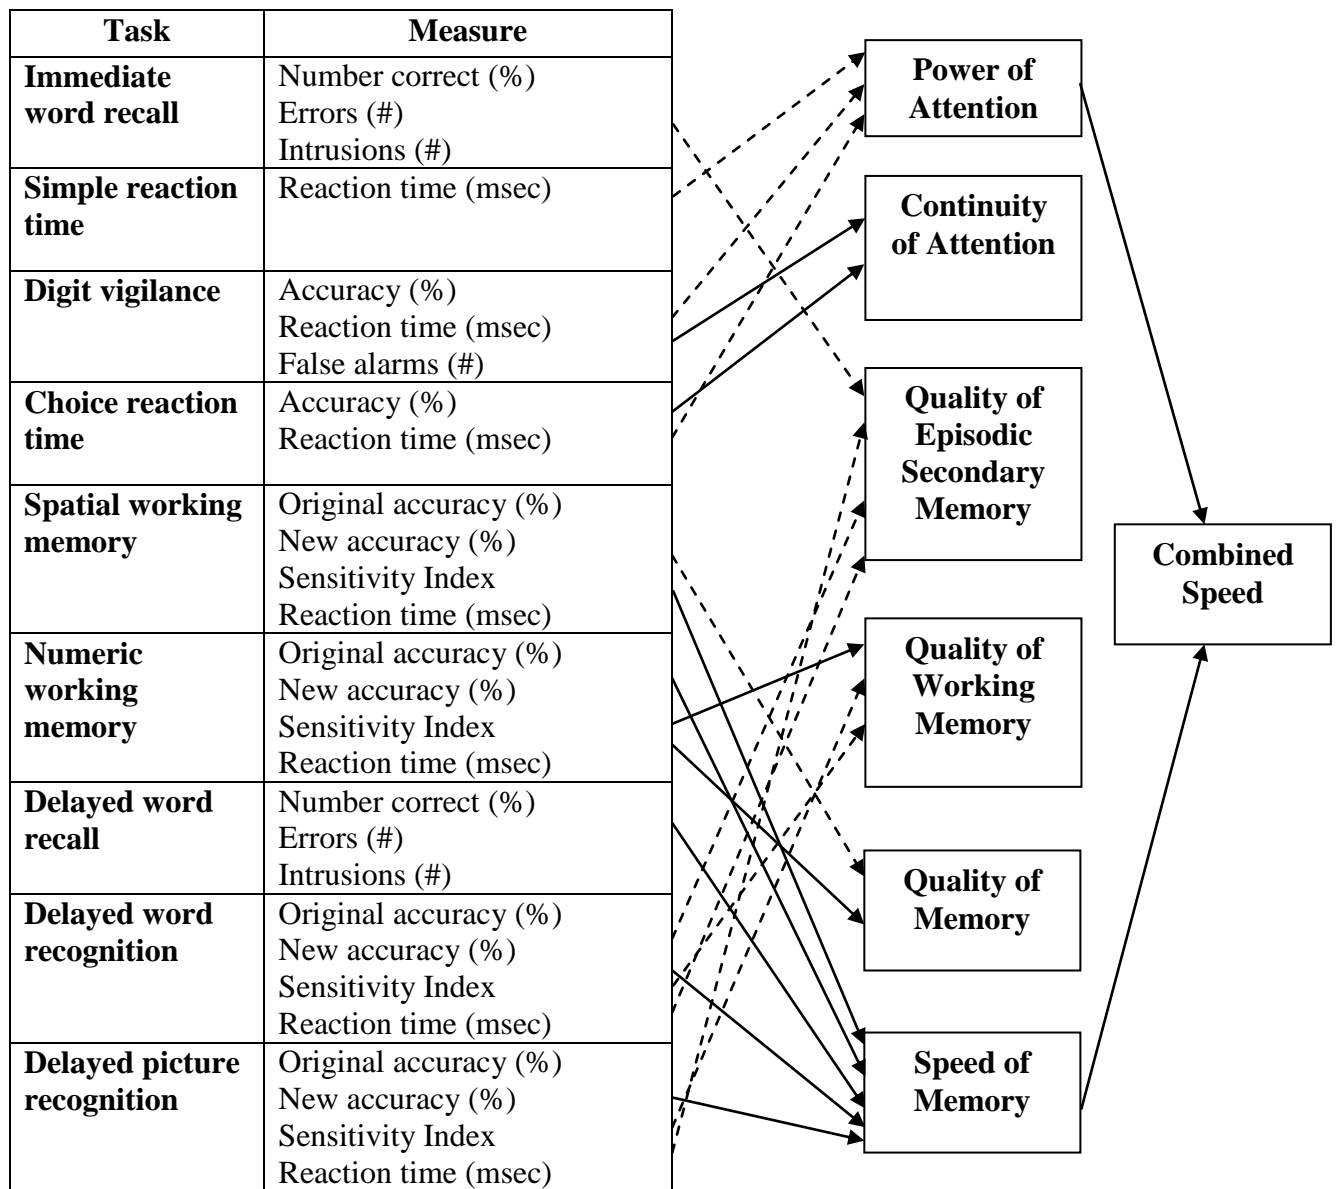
| Task | Measure |
|---|---|
| **Immediate word recall** | Number correct (%) Errors (#) Intrusions (#) |
| **Simple reaction time** | Reaction time (msec) |
| **Digit vigilance** | Accuracy (%) Reaction time (msec) False alarms (#) |
| **Choice reaction time** | Accuracy (%) Reaction time (msec) |
| **Spatial working memory** | Original accuracy (%) New accuracy (%) Sensitivity Index Reaction time (msec) |
| **Numeric working memory** | Original accuracy (%) New accuracy (%) Sensitivity Index Reaction time (msec) |
| **Delayed word recall** | Number correct (%) Errors (#) Intrusions (#) |
| **Delayed word recognition** | Original accuracy (%) New accuracy (%) Sensitivity Index Reaction time (msec) |
| **Delayed picture recognition** | Original accuracy (%) New accuracy (%) Sensitivity Index Reaction time (msec) |

**Power of Attention**

**Continuity of Attention**

**Quality of Episodic Secondary Memory**

**Quality of Working Memory**

**Quality of Memory**

**Speed of Memory**

**Combined Speed**